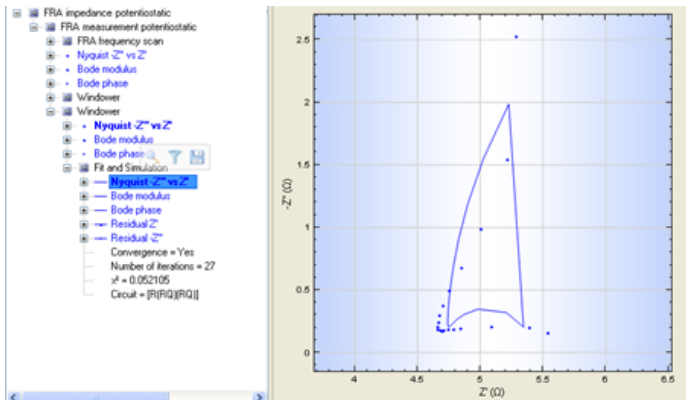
FRA impedance potentiostatic
FRA measurement potentiostatic
FRA frequency scan
Nyquist -Z'' vs Z'
Bode modulus
Bode phase
Windower
Windower
Nyquist -Z'' vs Z'
Bode modulus
Bode phase
Fit and Simulation
Nyquist -Z'' vs Z'
Bode modulus
Bode phase
Residual Z'
Residual Z''
Convergence = Yes
Number of iterations = 27
$x^2$ = 0.052105
Circuit = [R(RQ)(RQ)]

2.5
2
1.5
1
0.5
0
-Z'' (Ω)
4
4.5
5
5.5
6
6.5
Z' (Ω)